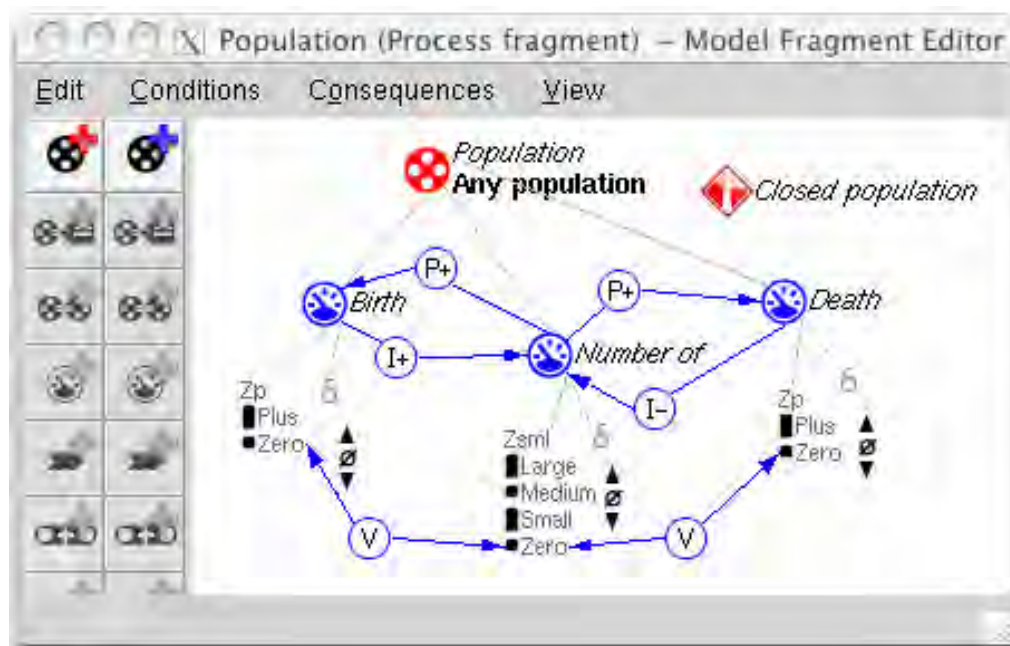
Population (Process fragment) – Model Fragment Editor

Edit Conditions Consequences View

Population
Any population

Closed population

P+

Birth

P+

Death

I+

Number of

I–

Zp
Plus
Zero

Zsml
Large
Medium
Small
Zero

Zp
Plus
Zero

V

V